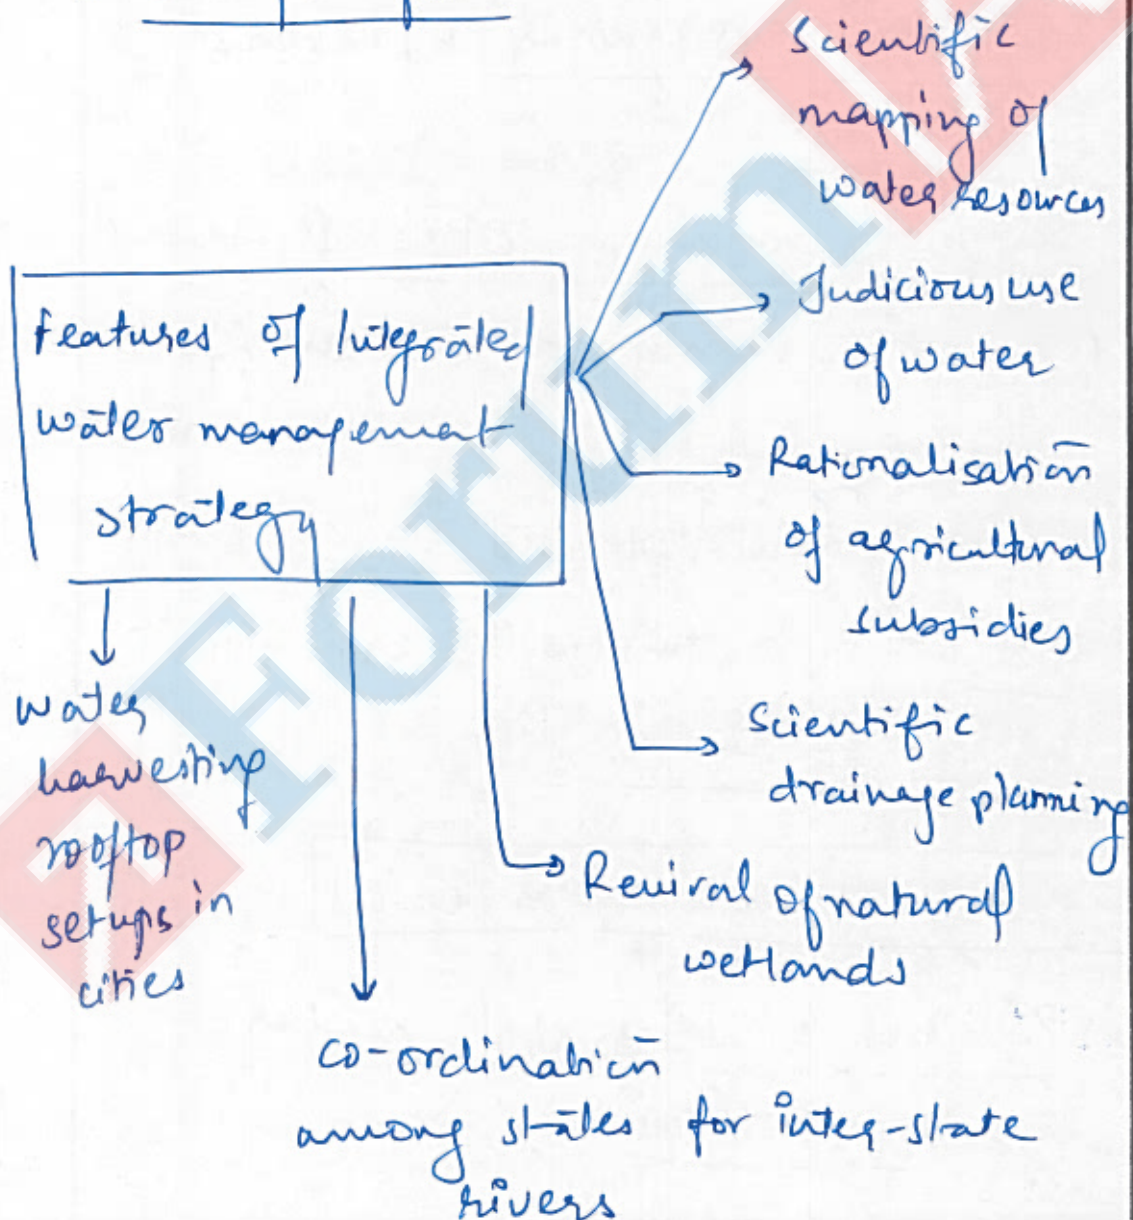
features of Integrated water management strategy

Scientific mapping of water resources

Judicious use of water

Rationalisation of agricultural subsidies

Scientific drainage planning

Revival of natural wetlands

co-ordination among states for inter-state rivers

water harvesting rooftop setups in cities

ForumIAS